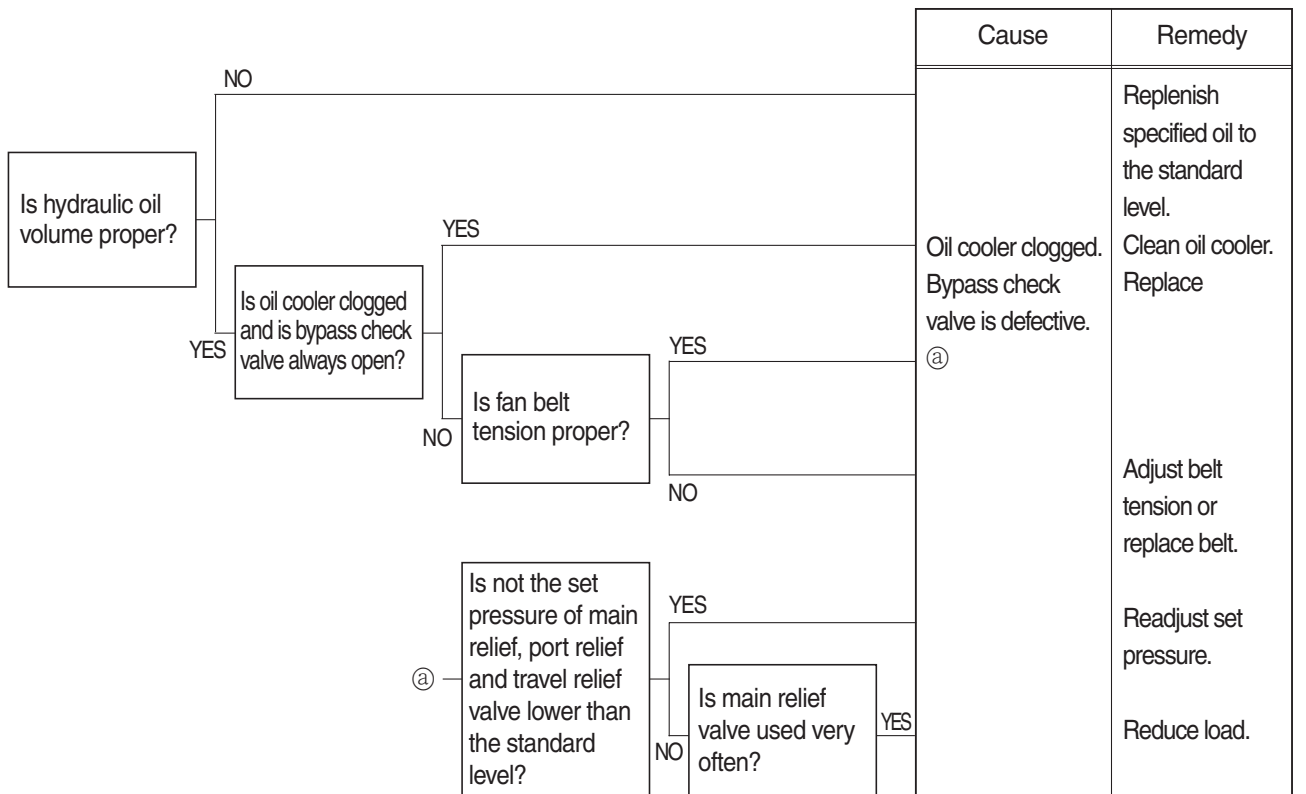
| Cause | Remedy |
|---|---|
| | Replenish specified oil to the standard level. |
| Oil cooler clogged. Bypass check valve is defective. ⓐ | Clean oil cooler. Replace |
| | Adjust belt tension or replace belt. |
| | Readjust set pressure. |
| | Reduce load. |

NO

Is hydraulic oil volume proper?

YES

YES

Is oil cooler clogged and is bypass check valve always open?

NO

YES

Is fan belt tension proper?

NO

ⓐ

Is not the set pressure of main relief, port relief and travel relief valve lower than the standard level?

YES

NO

Is main relief valve used very often?

YES